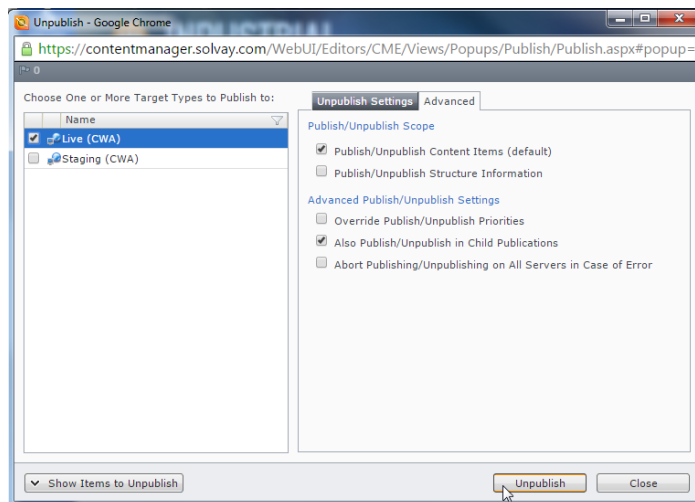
Unpublish - Google Chrome

https://contentmanager.solvay.com/WebUI/Editors/CME/Views/Popups/Publish/Publish.aspx#popup=

0

Choose One or More Target Types to Publish to:

Name

Live (CWA)

Staging (CWA)

Unpublish Settings Advanced

Publish/Unpublish Scope

Publish/Unpublish Content Items (default)

Publish/Unpublish Structure Information

Advanced Publish/Unpublish Settings

Override Publish/Unpublish Priorities

Also Publish/Unpublish in Child Publications

Abort Publishing/Unpublishing on All Servers in Case of Error

Show Items to Unpublish

Unpublish

Close